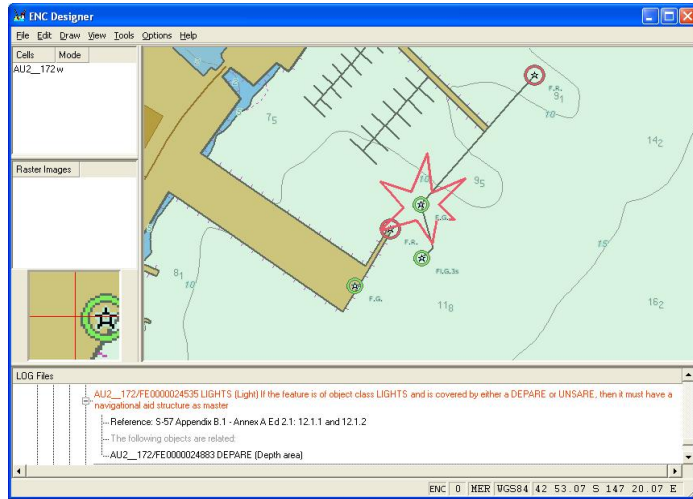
ENC Designer

File Edit Draw View Tools Options Help

Cells | Mode
AU2__172 w

Raster Images

7₅
F.R.
9₁
10
14₂
10
9₅
F.G.
F.R.
F.G.3s
15
8₁
10
F.G.
11₈
16₂

LOG Files

AU2__172/FE0000024535 LIGHTS (Light) If the feature is of object class LIGHTS and is covered by either a DEPARE or UNSARE, then it must have a navigational aid structure as master
Reference: S-57 Appendix B.1 - Annex A Ed 2.1: 12.1.1 and 12.1.2
The following objects are related:
AU2__172/FE0000024883 DEPARE (Depth area)

ENC | 0 | MER | WGS84 | 42 53.07 S 147 20.07 E